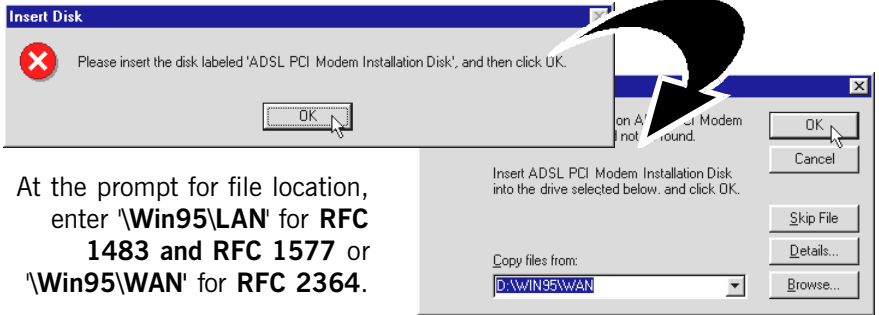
Insert Disk

Please insert the disk labeled 'ADSL PCI Modem Installation Disk', and then click OK.

OK

on A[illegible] PCI Modem
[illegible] not found.

OK

Cancel

Insert ADSL PCI Modem Installation Disk into the drive selected below. and click OK.

Skip File

Details...

Copy files from:

D:\WIN95\WAN

Browse...

At the prompt for file location, enter '**\Win95\LAN**' for **RFC 1483 and RFC 1577** or '**\Win95\WAN**' for **RFC 2364**.